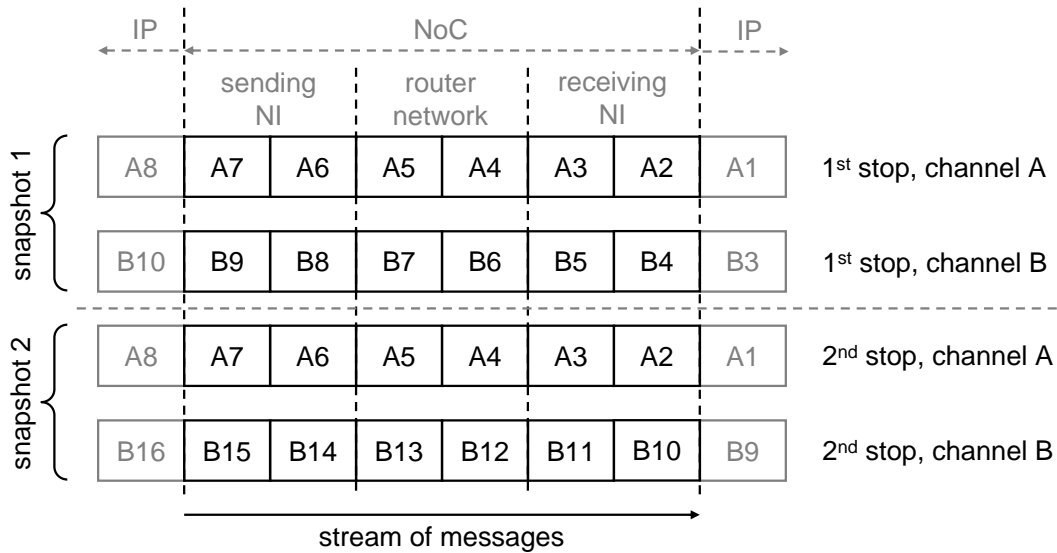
IP NoC IP

sending NI router network receiving NI

snapshot 1

| A8 | A7 | A6 | A5 | A4 | A3 | A2 | A1 |
|---|---|---|---|---|---|---|---|

1$^{st}$ stop, channel A

| B10 | B9 | B8 | B7 | B6 | B5 | B4 | B3 |
|---|---|---|---|---|---|---|---|

1$^{st}$ stop, channel B

snapshot 2

| A8 | A7 | A6 | A5 | A4 | A3 | A2 | A1 |
|---|---|---|---|---|---|---|---|

2$^{nd}$ stop, channel A

| B16 | B15 | B14 | B13 | B12 | B11 | B10 | B9 |
|---|---|---|---|---|---|---|---|

2$^{nd}$ stop, channel B

stream of messages